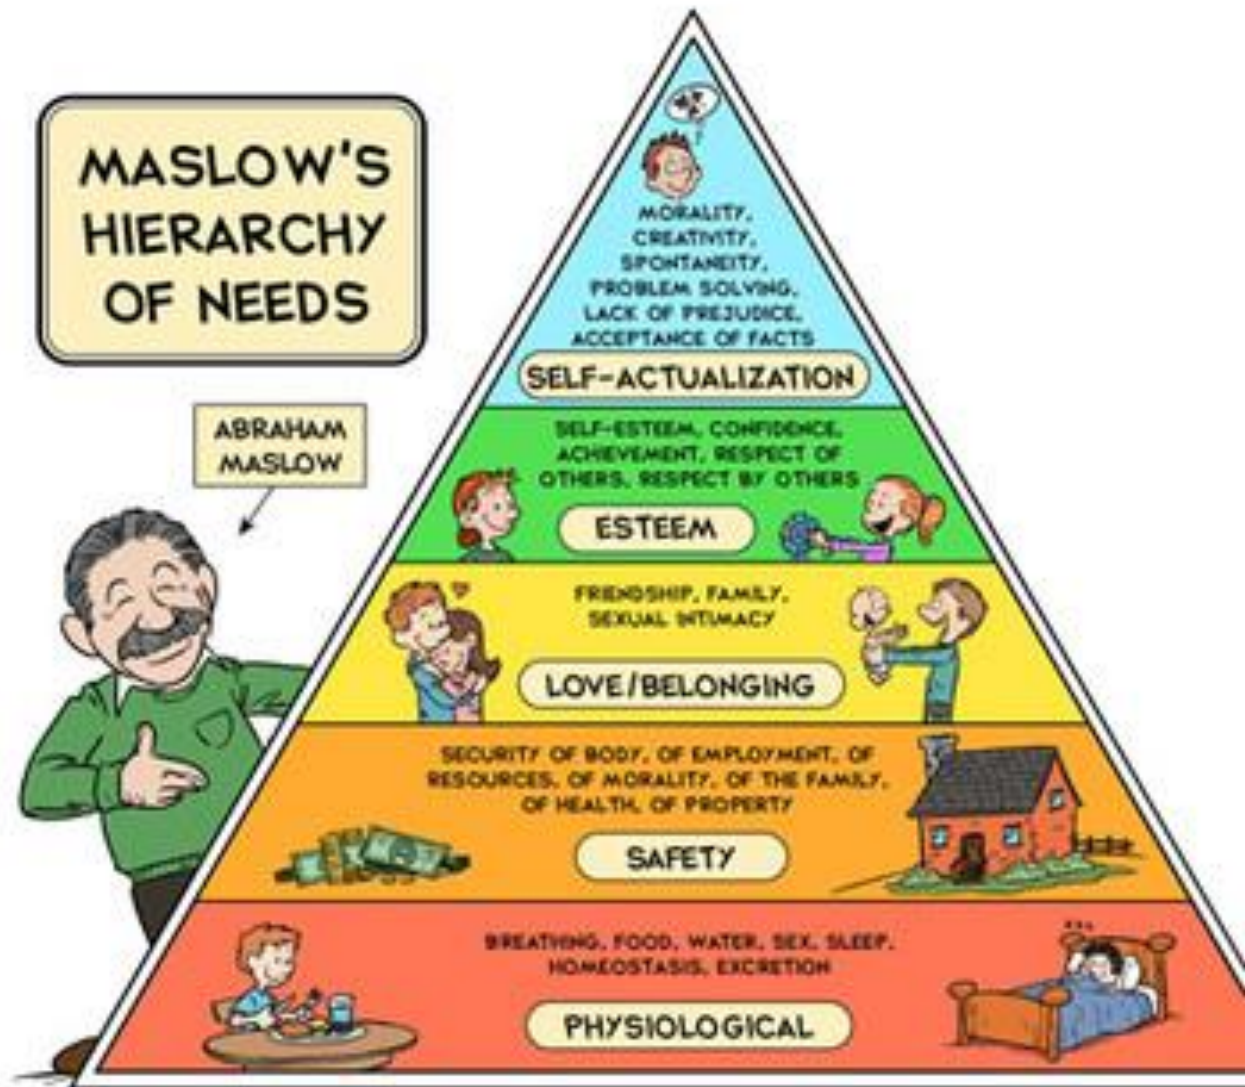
MASLOW'S HIERARCHY OF NEEDS

ABRAHAM MASLOW

MORALITY, CREATIVITY, SPONTANEITY, PROBLEM SOLVING, LACK OF PREJUDICE, ACCEPTANCE OF FACTS

SELF-ACTUALIZATION

SELF-ESTEEM, CONFIDENCE, ACHIEVEMENT, RESPECT OF OTHERS, RESPECT BY OTHERS

ESTEEM

FRIENDSHIP, FAMILY, SEXUAL INTIMACY

LOVE/BELONGING

SECURITY OF BODY, OF EMPLOYMENT, OF RESOURCES, OF MORALITY, OF THE FAMILY, OF HEALTH, OF PROPERTY

SAFETY

BREATHING, FOOD, WATER, SEX, SLEEP, HOMEOSTASIS, EXCRETION

PHYSIOLOGICAL